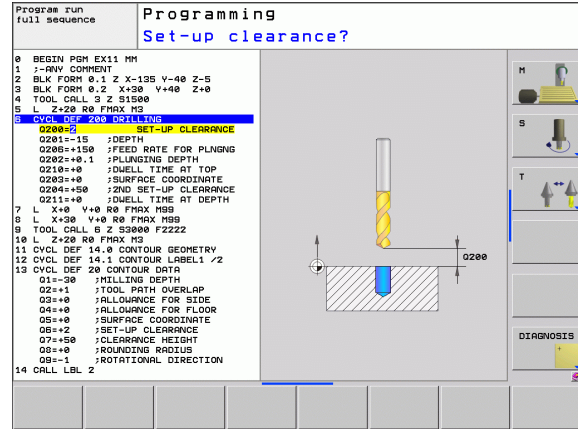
Program run full sequence

Programming

Set-up clearance?

0 BEGIN PGM EX11 MM
1 ;-ANY COMMENT
2 BLK FORM 0.1 Z X-135 Y-40 Z-5
3 BLK FORM 0.2 X+30 Y+40 Z+0
4 TOOL CALL 3 Z S1500
5 L Z+20 R0 FMAX M3
6 CYCL DEF 200 DRILLING
Q200=2 SET-UP CLEARANCE
Q201=-15 ;DEPTH
Q206=+150 ;FEED RATE FOR PLNGNG
Q202=+0.1 ;PLUNGING DEPTH
Q210=+0 ;DWELL TIME AT TOP
Q203=+0 ;SURFACE COORDINATE
Q204=+50 ;2ND SET-UP CLEARANCE
Q211=+0 ;DWELL TIME AT DEPTH
7 L X+0 Y+0 R0 FMAX M99
8 L X+30 Y+0 R0 FMAX M99
9 TOOL CALL 6 Z S3000 FZ222
10 L Z+20 R0 FMAX M3
11 CYCL DEF 14.0 CONTOUR GEOMETRY
12 CYCL DEF 14.1 CONTOUR LABEL1 /2
13 CYCL DEF 20 CONTOUR DATA
Q1=-30 ;MILLING DEPTH
Q2=+1 ;TOOL PATH OVERLAP
Q3=+0 ;ALLOWANCE FOR SIDE
Q4=+0 ;ALLOWANCE FOR FLOOR
Q5=+0 ;SURFACE COORDINATE
Q6=+2 ;SET-UP CLEARANCE
Q7=+50 ;CLEARANCE HEIGHT
Q8=+0 ;ROUNDING RADIUS
Q9=-1 ;ROTATIONAL DIRECTION
14 CALL LBL 2

Q200

M

S

T

DIAGNOSIS